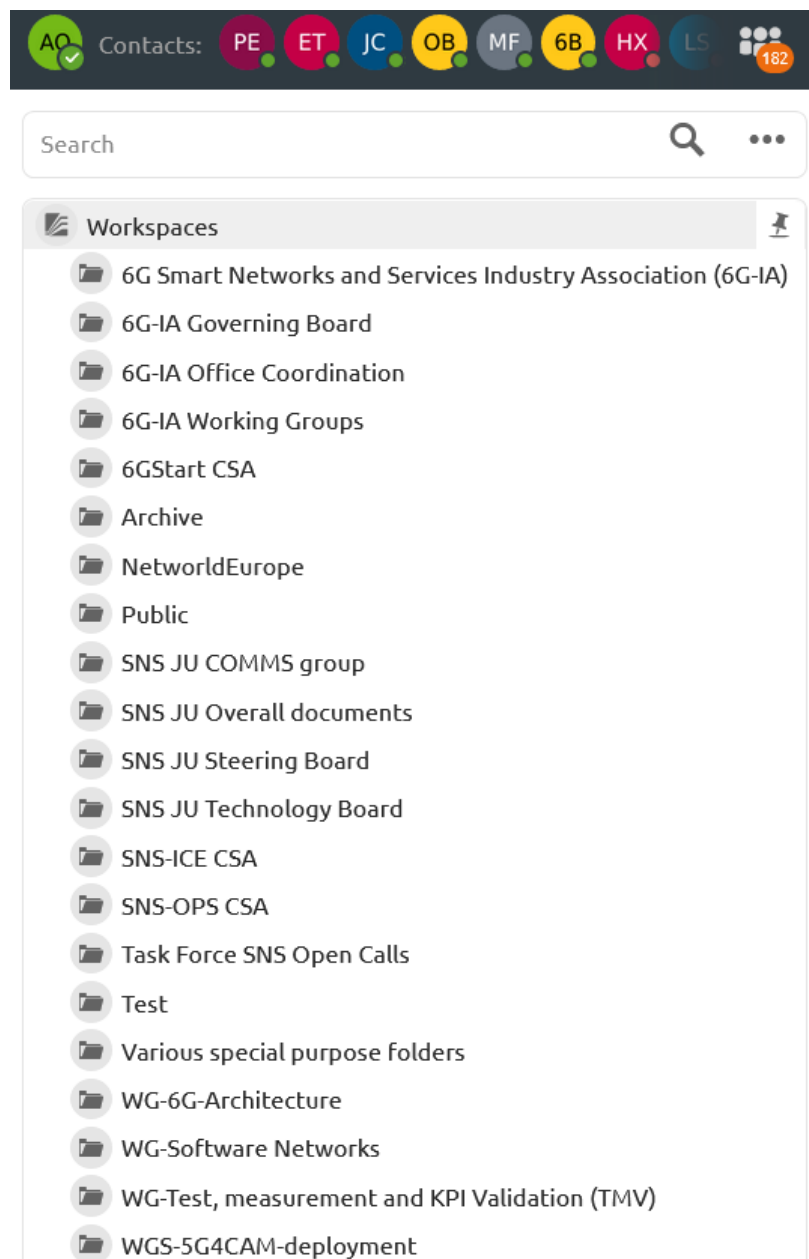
AO Contacts: PE ET JC OB MF 6B HX LS 182

Search

Workspaces

6G Smart Networks and Services Industry Association (6G-IA)

6G-IA Governing Board

6G-IA Office Coordination

6G-IA Working Groups

6GStart CSA

Archive

NetworldEurope

Public

SNS JU COMMS group

SNS JU Overall documents

SNS JU Steering Board

SNS JU Technology Board

SNS-ICE CSA

SNS-OPS CSA

Task Force SNS Open Calls

Test

Various special purpose folders

WG-6G-Architecture

WG-Software Networks

WG-Test, measurement and KPI Validation (TMV)

WGS-5G4CAM-deployment